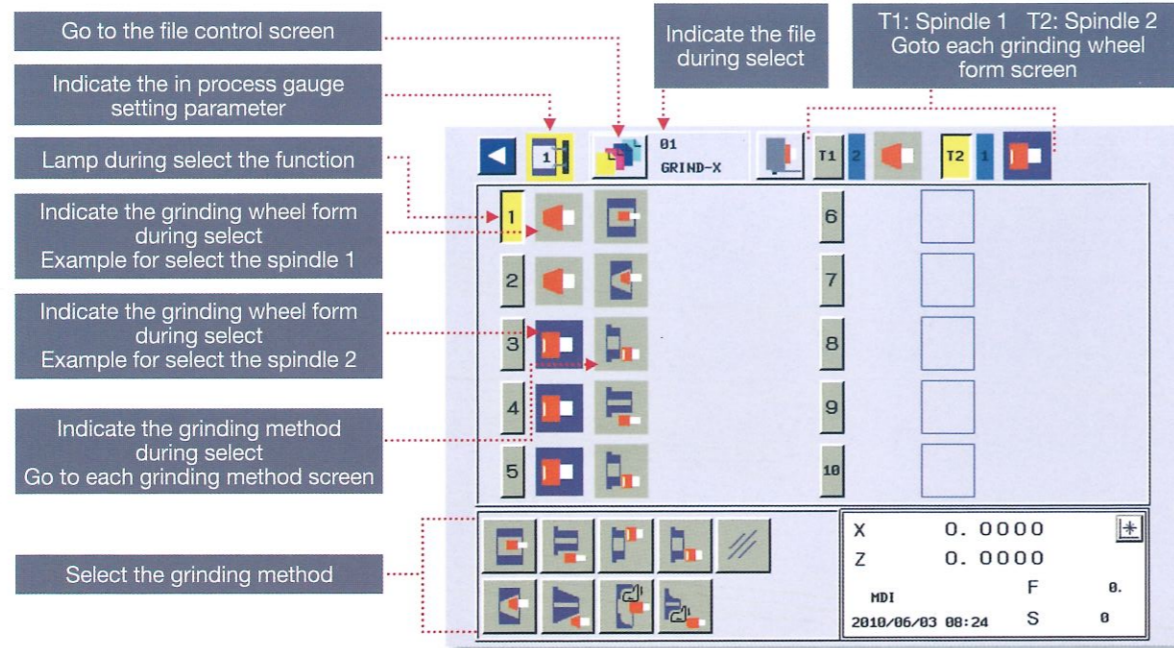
Go to the file control screen

Indicate the in process gauge setting parameter

Lamp during select the function

Indicate the grinding wheel form during select
Example for select the spindle 1

Indicate the grinding wheel form during select
Example for select the spindle 2

Indicate the grinding method during select
Go to each grinding method screen

Select the grinding method

Indicate the file during select

T1: Spindle 1 T2: Spindle 2
Goto each grinding wheel form screen

1

01
GRIND-X

T1 2 T2 1

1
2
3
4
5
6
7
8
9
10

X 0. 0000
Z 0. 0000
MDI F 0.
2010/06/03 08:24 S 0